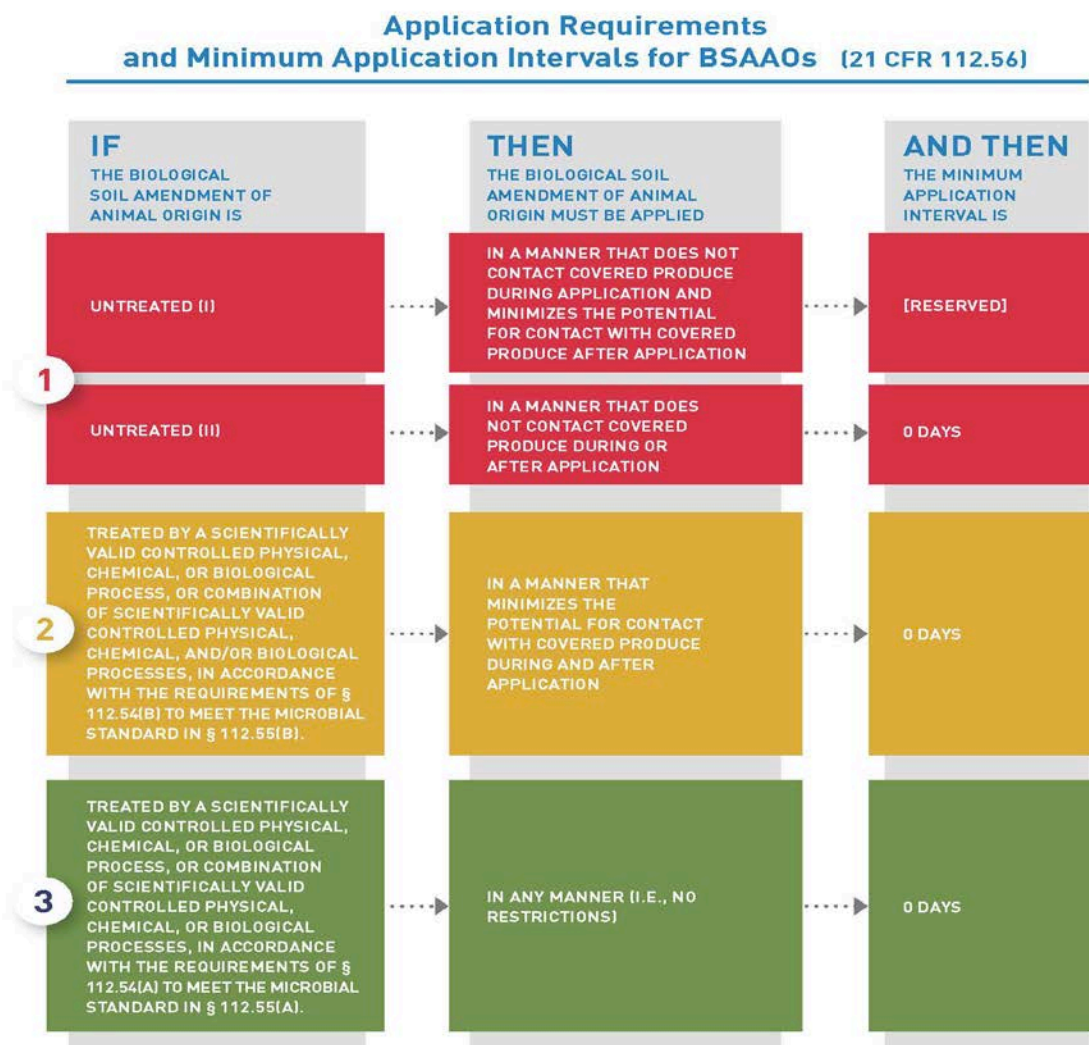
Application Requirements and Minimum Application Intervals for BSAAOs (21 CFR 112.56)

| IF THE BIOLOGICAL SOIL AMENDMENT OF ANIMAL ORIGIN IS | THEN THE BIOLOGICAL SOIL AMENDMENT OF ANIMAL ORIGIN MUST BE APPLIED | AND THEN THE MINIMUM APPLICATION INTERVAL IS |
|---|---|---|
| 1 UNTREATED (I) | IN A MANNER THAT DOES NOT CONTACT COVERED PRODUCE DURING APPLICATION AND MINIMIZES THE POTENTIAL FOR CONTACT WITH COVERED PRODUCE AFTER APPLICATION | [RESERVED] |
| UNTREATED (II) | IN A MANNER THAT DOES NOT CONTACT COVERED PRODUCE DURING OR AFTER APPLICATION | 0 DAYS |
| 2 TREATED BY A SCIENTIFICALLY VALID CONTROLLED PHYSICAL, CHEMICAL, OR BIOLOGICAL PROCESS, OR COMBINATION OF SCIENTIFICALLY VALID CONTROLLED PHYSICAL, CHEMICAL, AND/OR BIOLOGICAL PROCESSES, IN ACCORDANCE WITH THE REQUIREMENTS OF § 112.54(B) TO MEET THE MICROBIAL STANDARD IN § 112.55(B). | IN A MANNER THAT MINIMIZES THE POTENTIAL FOR CONTACT WITH COVERED PRODUCE DURING AND AFTER APPLICATION | 0 DAYS |
| 3 TREATED BY A SCIENTIFICALLY VALID CONTROLLED PHYSICAL, CHEMICAL, OR BIOLOGICAL PROCESS, OR COMBINATION OF SCIENTIFICALLY VALID CONTROLLED PHYSICAL, CHEMICAL, OR BIOLOGICAL PROCESSES, IN ACCORDANCE WITH THE REQUIREMENTS OF § 112.54(A) TO MEET THE MICROBIAL STANDARD IN § 112.55(A). | IN ANY MANNER (I.E., NO RESTRICTIONS) | 0 DAYS |